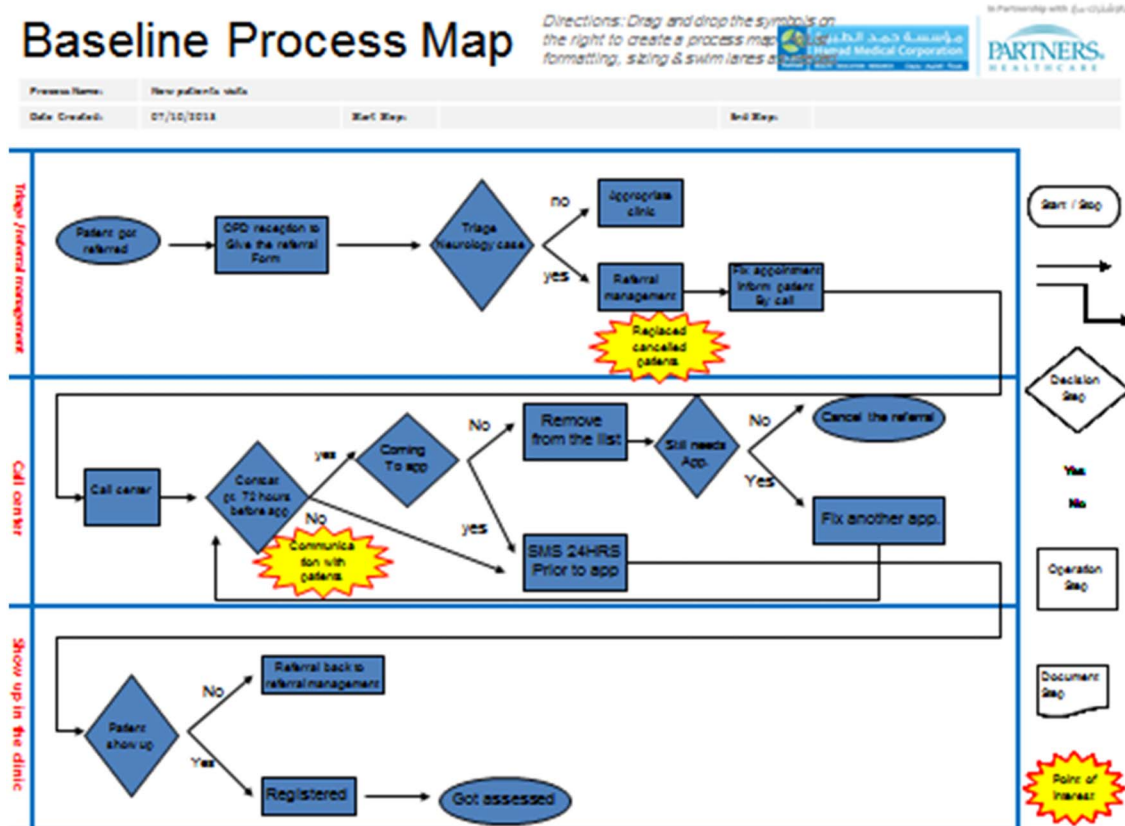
Baseline Process Map

Directions: Drag and drop the symbols on the right to create a process map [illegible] formatting, sizing & swim lanes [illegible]

In Partnership with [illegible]

Hamad Medical Corporation

PARTNERS. HEALTHCARE

| Process Name: | New patients visits | | | | |
|---|---|---|---|---|---|
| Date Created: | 07/10/2013 | 1st Step: | | 3rd Step: | |

Triage /referral management

Patient got referred

OPD reception to Give the referral Form

Triage Neurology case

no

Appropriate clinic

yes

Referral management

Fix appointment inform patient By call

Replaced cancelled patients

Call center

Call center

Contact (≥ 72 hours before app

yes

Coming To app

No

Remove from the list

Still needs App.

No

Cancel the referral

Yes

Fix another app.

yes

No

Communication with patients

SMS 24HRS Prior to app

Show up in the clinic

Patient show up

No

Referral back to referral management

Yes

Registered

Got assessed

Start / Stop

Decision Step

Yes

No

Operation Step

Document Step

Point of Interest